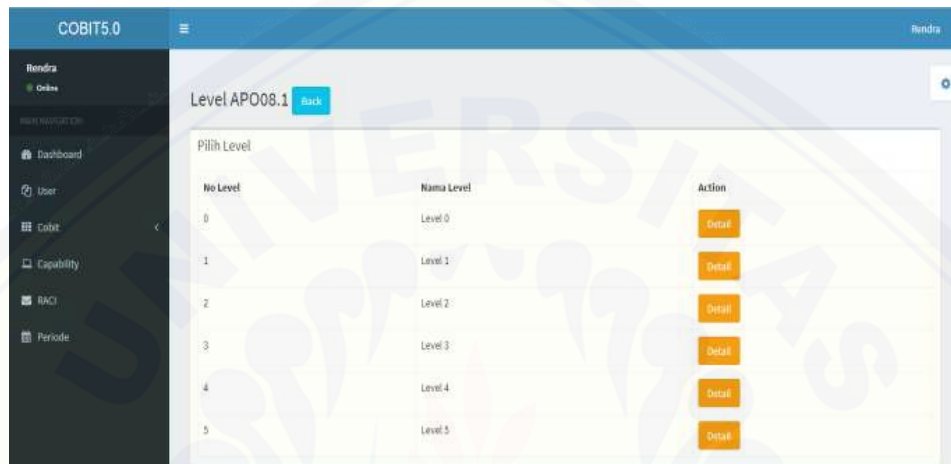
COBIT5.0

Rendra

Rendra
Online

MAIN NAVIGATION

Dashboard

User

Cobit

Capability

RACI

Periode

Level APO08.1 Back

Pilih Level

| No Level | Nama Level | Action |
|---|---|---|
| 0 | Level 0 | Detail |
| 1 | Level 1 | Detail |
| 2 | Level 2 | Detail |
| 3 | Level 3 | Detail |
| 4 | Level 4 | Detail |
| 5 | Level 5 | Detail |